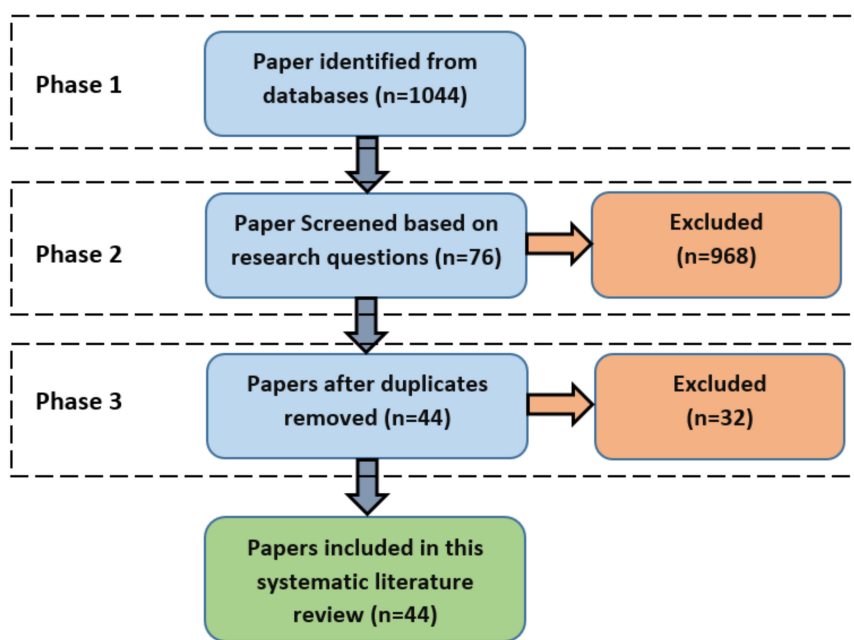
Phase 1

Paper identified from databases (n=1044)

Phase 2

Paper Screened based on research questions (n=76)

Excluded (n=968)

Phase 3

Papers after duplicates removed (n=44)

Excluded (n=32)

Papers included in this systematic literature review (n=44)